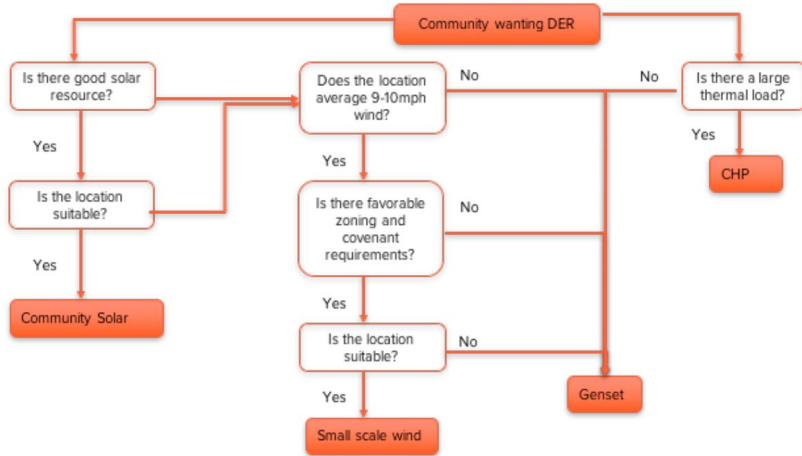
Community wanting DER

Is there good solar resource?

Yes

Is the location suitable?

Yes

Community Solar

Does the location average 9-10mph wind?

No

Yes

Is there favorable zoning and covenant requirements?

No

Yes

Is the location suitable?

No

Yes

Small scale wind

Genset

No

Is there a large thermal load?

Yes

CHP